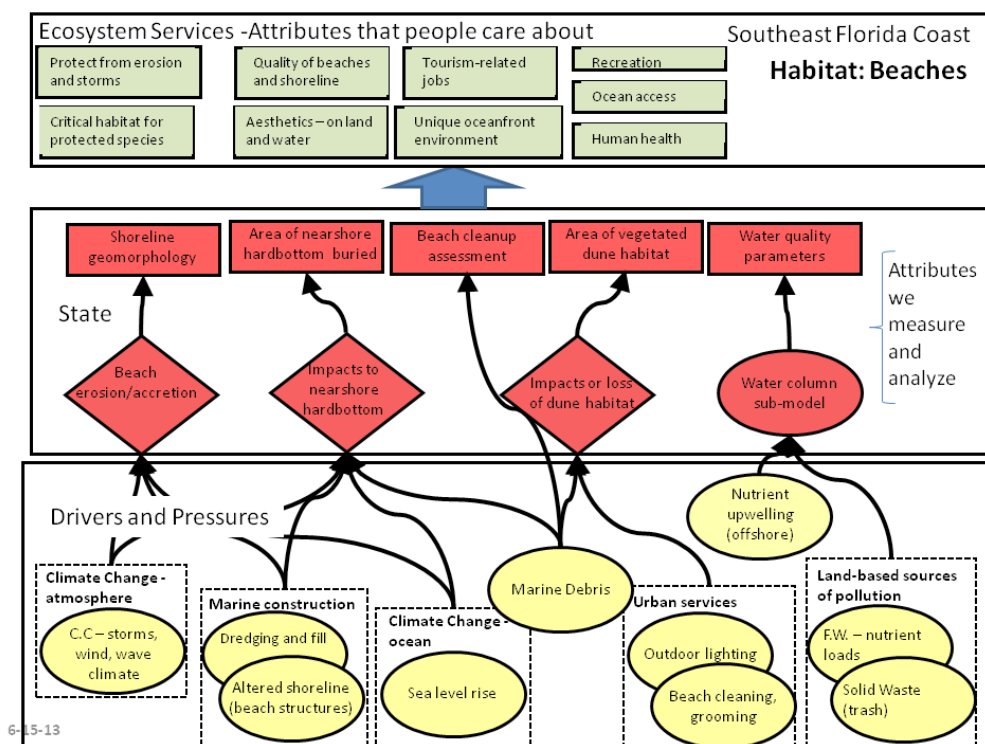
Ecosystem Services -Attributes that people care about

Southeast Florida Coast

Habitat: Beaches

Protect from erosion and storms

Quality of beaches and shoreline

Tourism-related jobs

Recreation

Ocean access

Critical habitat for protected species

Aesthetics – on land and water

Unique oceanfront environment

Human health

Shoreline geomorphology

Area of nearshore hardbottom buried

Beach cleanup assessment

Area of vegetated dune habitat

Water quality parameters

Attributes we measure and analyze

State

Beach erosion/accretion

Impacts to nearshore hardbottom

Impacts or loss of dune habitat

Water column sub-model

Nutrient upwelling (offshore)

Drivers and Pressures

Climate Change - atmosphere

C.C – storms, wind, wave climate

Marine construction

Dredging and fill

Altered shoreline (beach structures)

Climate Change - ocean

Sea level rise

Marine Debris

Urban services

Outdoor lighting

Beach cleaning, grooming

Land-based sources of pollution

F.W. – nutrient loads

Solid Waste (trash)

6-15-13